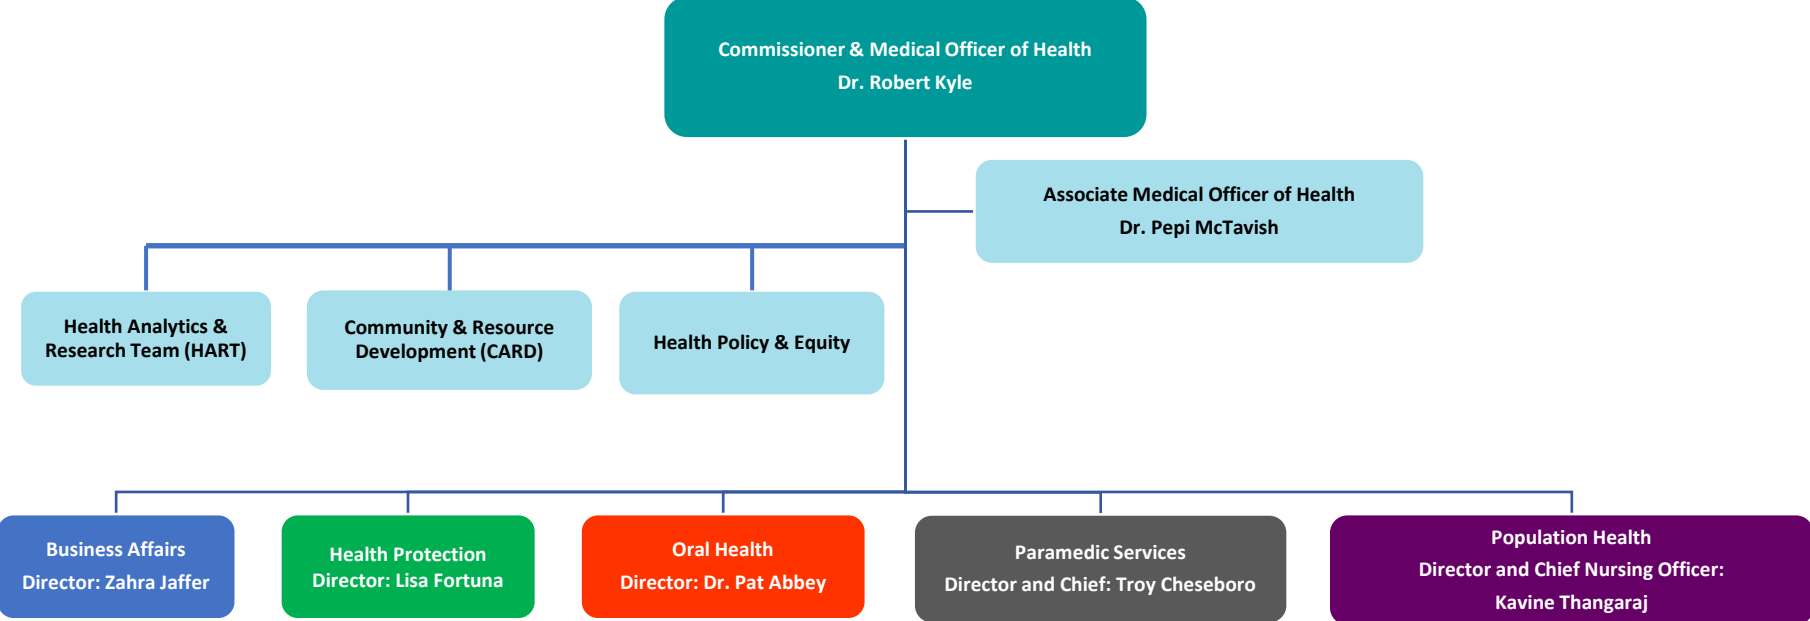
Commissioner & Medical Officer of Health
Dr. Robert Kyle

Associate Medical Officer of Health
Dr. Pepi McTavish

Health Analytics & Research Team (HART)

Community & Resource Development (CARD)

Health Policy & Equity

Business Affairs
Director: Zahra Jaffer

Health Protection
Director: Lisa Fortuna

Oral Health
Director: Dr. Pat Abbey

Paramedic Services
Director and Chief: Troy Cheseboro

Population Health
Director and Chief Nursing Officer:
Kavine Thangaraj